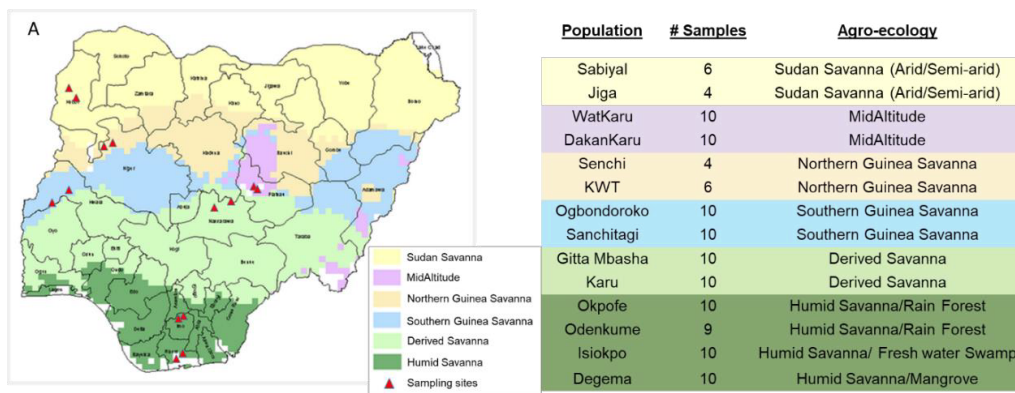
A

Sudan Savanna
MidAltitude
Northern Guinea Savanna
Southern Guinea Savanna
Derived Savanna
Humid Savanna
Sampling sites

| Population | # Samples | Agro-ecology |
|---|---|---|
| Sabiyal | 6 | Sudan Savanna (Arid/Semi-arid) |
| Jiga | 4 | Sudan Savanna (Arid/Semi-arid) |
| WatKaru | 10 | MidAltitude |
| DakanKaru | 10 | MidAltitude |
| Senchi | 4 | Northern Guinea Savanna |
| KWT | 6 | Northern Guinea Savanna |
| Ogbondoroko | 10 | Southern Guinea Savanna |
| Sanchitagi | 10 | Southern Guinea Savanna |
| Gitta Mbasha | 10 | Derived Savanna |
| Karu | 10 | Derived Savanna |
| Okpofe | 10 | Humid Savanna/Rain Forest |
| Odenkume | 9 | Humid Savanna/Rain Forest |
| Isiokpo | 10 | Humid Savanna/ Fresh water Swamp |
| Degema | 10 | Humid Savanna/Mangrove |